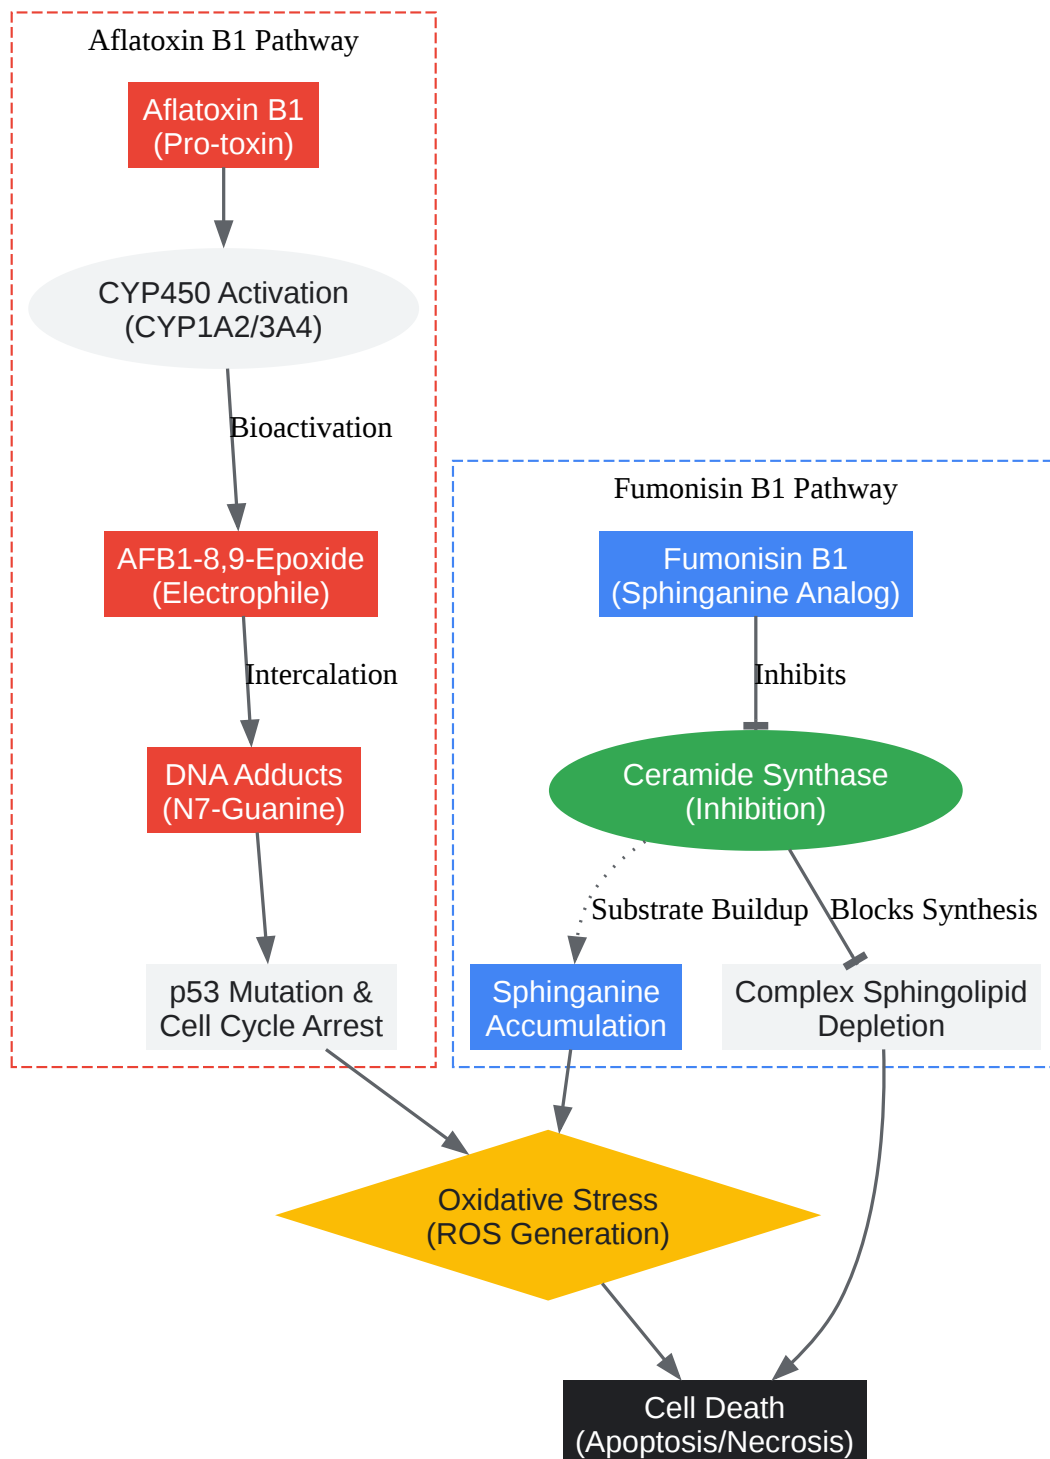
Aflatoxin B1 Pathway

Aflatoxin B1
(Pro-toxin)

CYP450 Activation
(CYP1A2/3A4)

Bioactivation

AFB1-8,9-Epoxide
(Electrophile)

Intercalation

DNA Adducts
(N7-Guanine)

p53 Mutation &
Cell Cycle Arrest

Fumonisin B1 Pathway

Fumonisin B1
(Sphinganine Analog)

Inhibits

Ceramide Synthase
(Inhibition)

Substrate Buildup

Blocks Synthesis

Sphinganine
Accumulation

Complex Sphingolipid
Depletion

Oxidative Stress
(ROS Generation)

Cell Death
(Apoptosis/Necrosis)